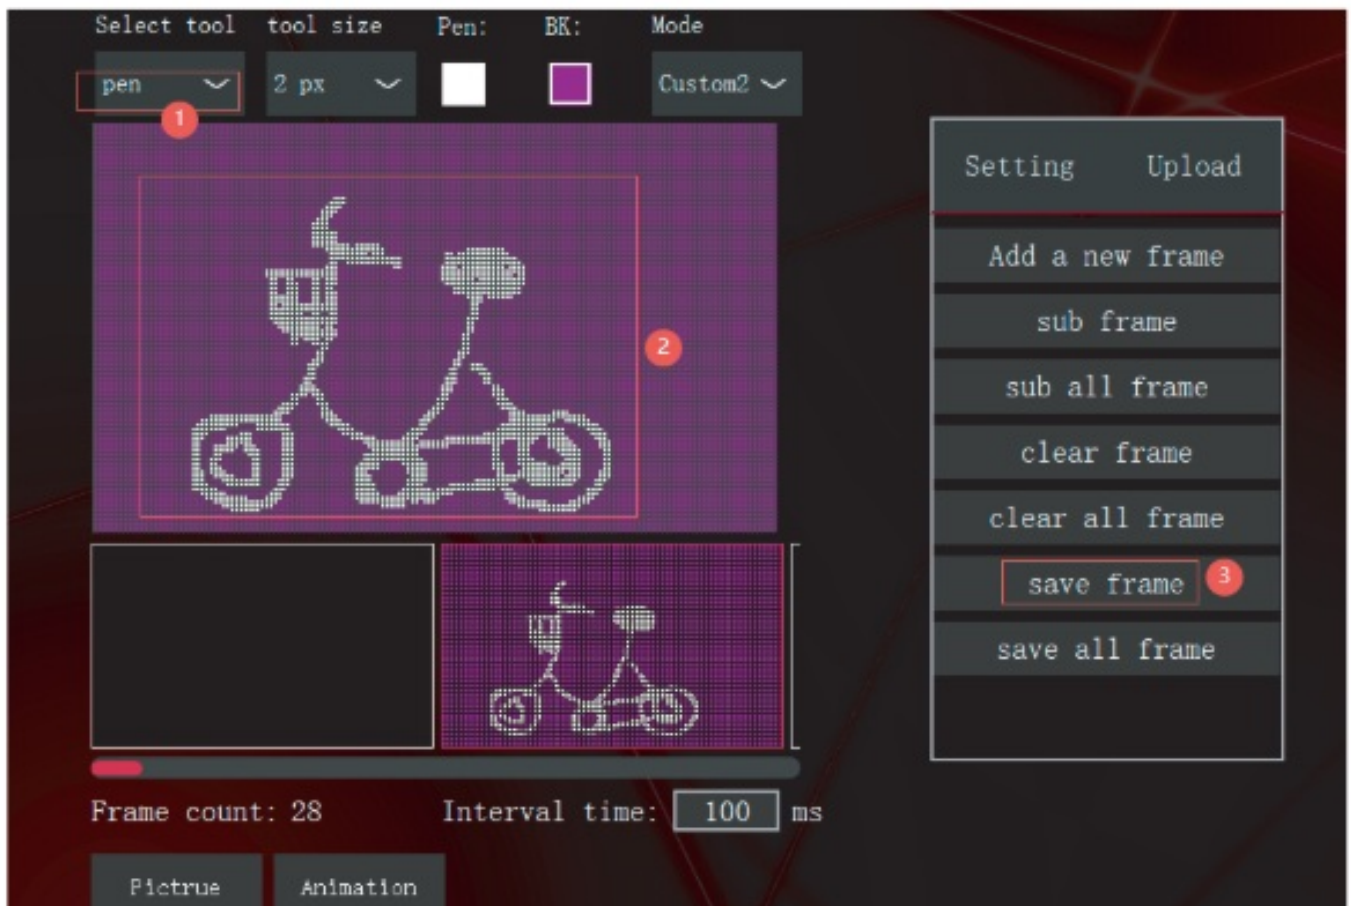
Select tool tool size Pen: BK: Mode

pen
1
2 px
Custom2

Setting Upload

2

Add a new frame
sub frame
sub all frame
clear frame
clear all frame
save frame
3
save all frame

Frame count: 28 Interval time: 100 ms

Pictrue Animation